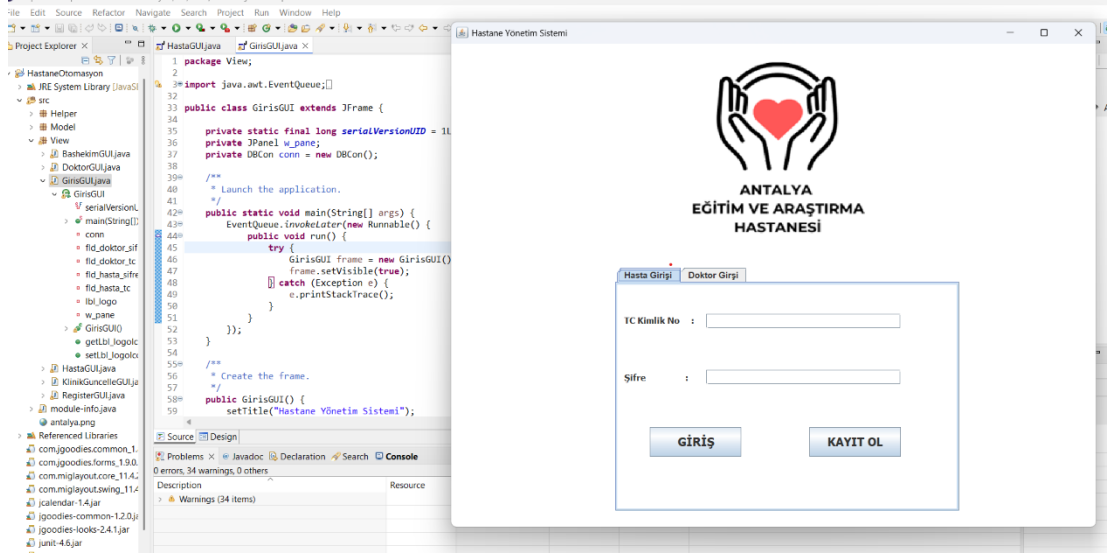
File Edit Source Refactor Navigate Search Project Run Window Help

Project Explorer ×

HastaneOtomasyon
JRE System Library [JavaS
src
Helper
Model
View
BashekimGUI.java
DoktorGUI.java
GirisGUI.java
GirisGUI
serialVersionL
main(String[])
conn
fld_doktor_sif
fld_doktor_tc
fld_hasta_sifre
fld_hasta_tc
lbl_logo
w_pane
GirisGUI()
getLbl_logolc
setLbl_logolc
HastaGUI.java
KlinikGuncelleGUI.ja
RegisterGUI.java
module-info.java
antalya.png
Referenced Libraries
com.jgoodies.common_1.
com.jgoodies.forms_1.9.0.
com.miglayout.core_11.4.
com.miglayout.swing_11.4
jcalendar-1.4.jar
jgoodies-common-1.2.0.ja
jgoodies-looks-2.4.1.jar
junit-4.6.jar

HastaGUI.java GirisGUI.java ×

1 package View;
2
3 import java.awt.EventQueue;
32
33 public class GirisGUI extends JFrame {
34
35 private static final long serialVersionUID = 1L
36 private JPanel w_pane;
37 private DBCon conn = new DBCon();
38
39 /**
40 * Launch the application.
41 */
42 public static void main(String[] args) {
43 EventQueue.invokeLater(new Runnable() {
44 public void run() {
45 try {
46 GirisGUI frame = new GirisGUI()
47 frame.setVisible(true);
48 } catch (Exception e) {
49 e.printStackTrace();
50 }
51 }
52 });
53 }
54
55 /**
56 * Create the frame.
57 */
58 public GirisGUI() {
59 setTitle("Hastane Yönetim Sistemi");

Source Design

Problems × Javadoc Declaration Search Console
0 errors, 34 warnings, 0 others
Description Resource
Warnings (34 items)

Hastane Yönetim Sistemi

ANTALYA
EĞİTİM VE ARAŞTIRMA
HASTANESİ

Hasta Girişi Doktor Girşi

TC Kimlik No :

Şifre :

GİRİŞ KAYIT OL